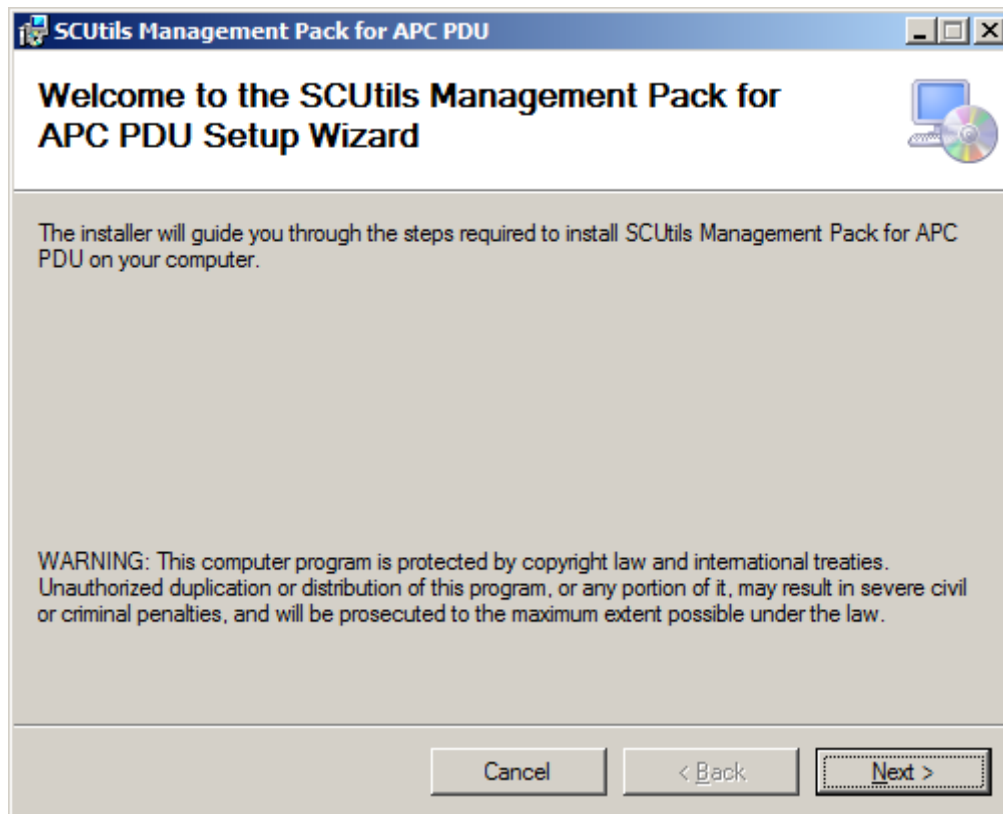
SCUtils Management Pack for APC PDU

Welcome to the SCUtils Management Pack for APC PDU Setup Wizard

The installer will guide you through the steps required to install SCUtils Management Pack for APC PDU on your computer.

WARNING: This computer program is protected by copyright law and international treaties. Unauthorized duplication or distribution of this program, or any portion of it, may result in severe civil or criminal penalties, and will be prosecuted to the maximum extent possible under the law.

Cancel

< Back

Next >